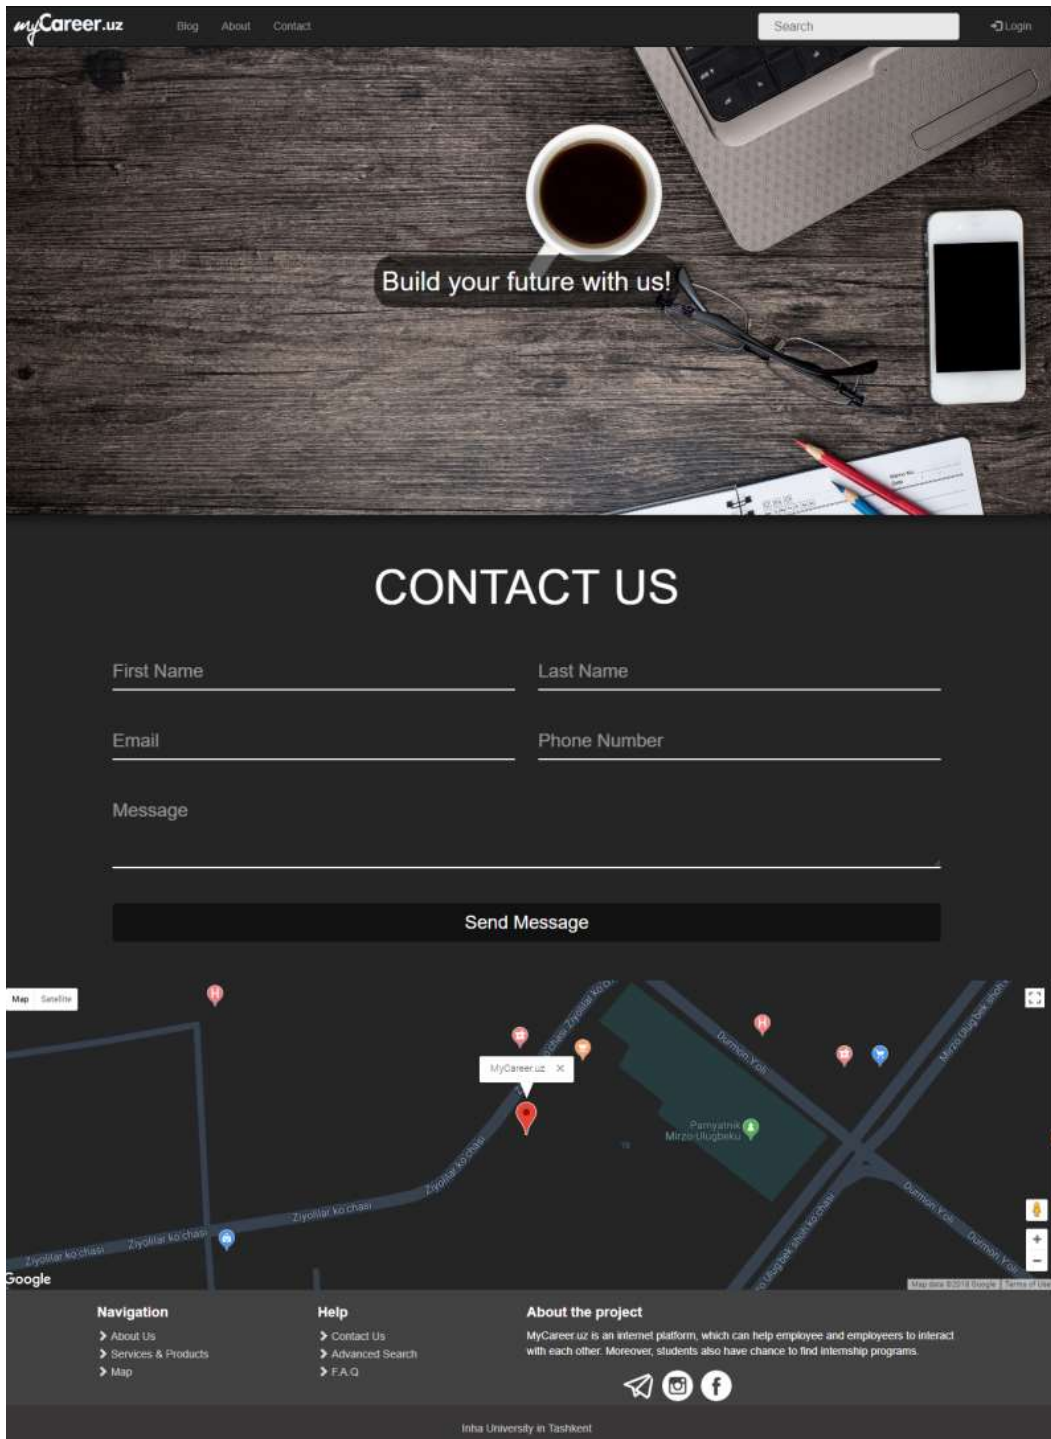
myCareer.uz Blog About Contact Search Login

Build your future with us!

CONTACT US

First Name

Last Name

Email

Phone Number

Message

Send Message

Map Satellite

MyCareer.uz ×

Ziyolilar ko'chasi

Ziyolilar ko'chasi

Ziyolilar ko'chasi

Ziyolilar ko'chasi

Durmon Yo'li

Durmon Yo'li

Durmon Yo'li

Pamyatnik Mirzo Ulugbeku

Mirzo Ulug'bek shoh

Ulug'bek shoh ko'chasi

Google

Map data ©2018 Google Terms of Use

Navigation
About Us
Services & Products
Map

Help
Contact Us
Advanced Search
F.A.Q

About the project
MyCareer.uz is an internet platform, which can help employee and employeers to interact with each other. Moreover, students also have chance to find internship programs.

Inha University in Tashkent